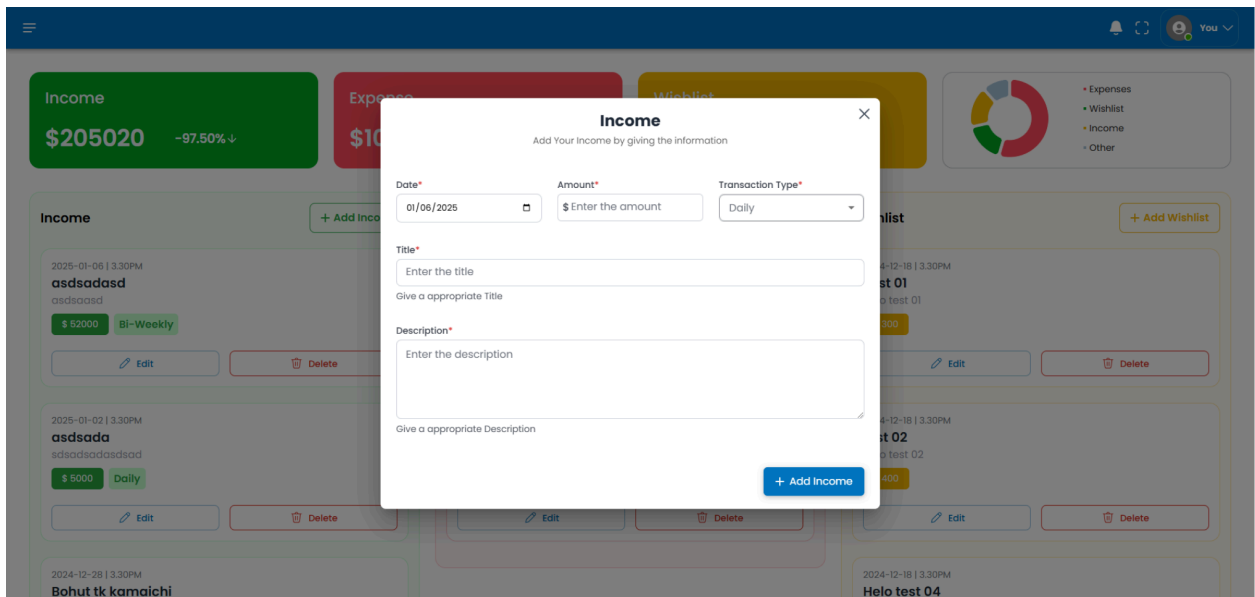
You

Income
$205020 -97.50%↓

Expense
$10

Wishlist

• Expenses
• Wishlist
• Income
• Other

Income
+ Add Inco

2025-01-06 | 3.30PM
asdsadasd
asdsaasd
$ 52000 Bi-Weekly
Edit Delete

2025-01-02 | 3.30PM
asdsada
sdsadsadasdsad
$ 5000 Daily
Edit Delete

2024-12-28 | 3.30PM
Bohut tk kamaichi

Edit Delete

hlist
+ Add Wishlist

4-12-18 | 3.30PM
st 01
o test 01
300
Edit Delete

4-12-18 | 3.30PM
st 02
o test 02
400
Edit Delete

2024-12-18 | 3.30PM
Helo test 04

Income
Add Your Income by giving the information

Date*
01/06/2025

Amount*
$ Enter the amount

Transaction Type*
Daily

Title*
Enter the title
Give a appropriate Title

Description*
Enter the description
Give a appropriate Description

+ Add Income